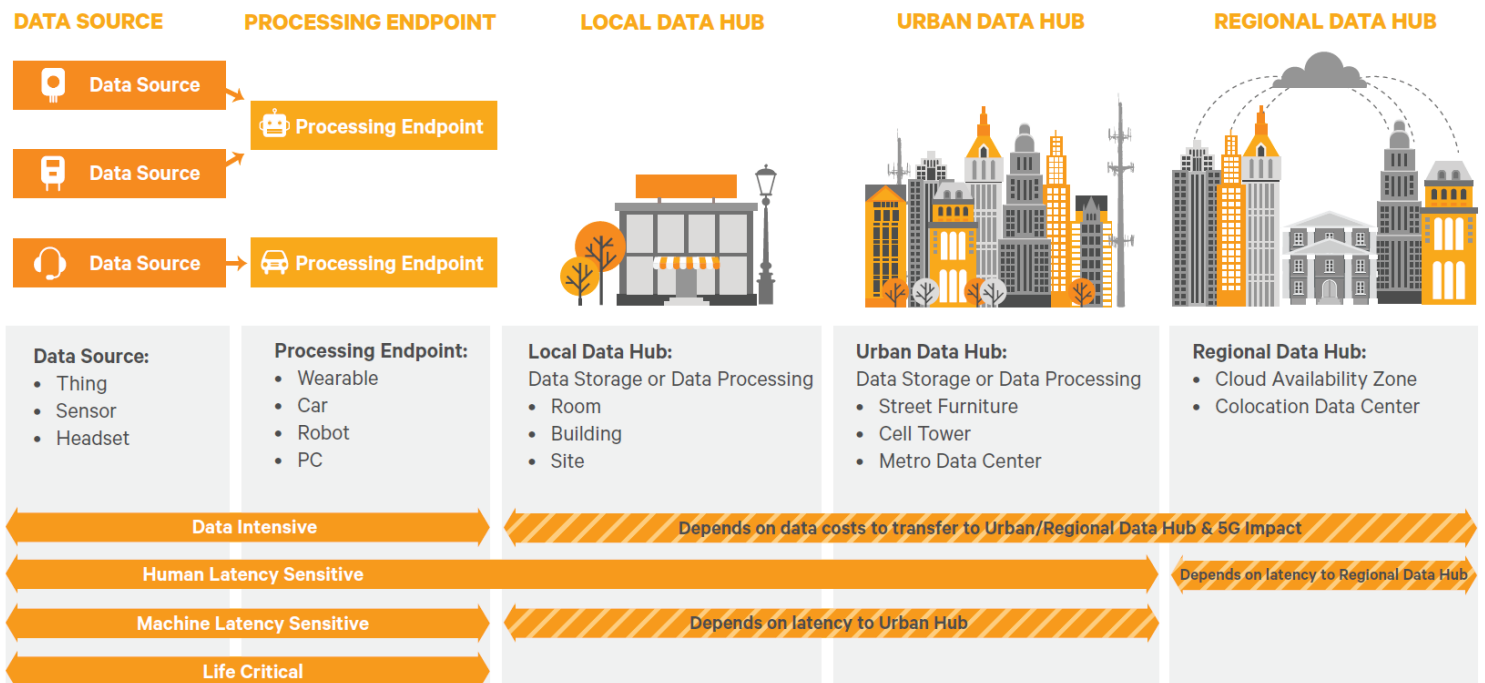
DATA SOURCE

PROCESSING ENDPOINT

LOCAL DATA HUB

URBAN DATA HUB

REGIONAL DATA HUB

Data Source

Data Source

Data Source

Processing Endpoint

Processing Endpoint

Data Source:
• Thing
• Sensor
• Headset

Processing Endpoint:
• Wearable
• Car
• Robot
• PC

Local Data Hub:
Data Storage or Data Processing
• Room
• Building
• Site

Urban Data Hub:
Data Storage or Data Processing
• Street Furniture
• Cell Tower
• Metro Data Center

Regional Data Hub:
• Cloud Availability Zone
• Colocation Data Center

Data Intensive

Depends on data costs to transfer to Urban/Regional Data Hub & 5G Impact

Human Latency Sensitive

Depends on latency to Regional Data Hub

Machine Latency Sensitive

Depends on latency to Urban Hub

Life Critical